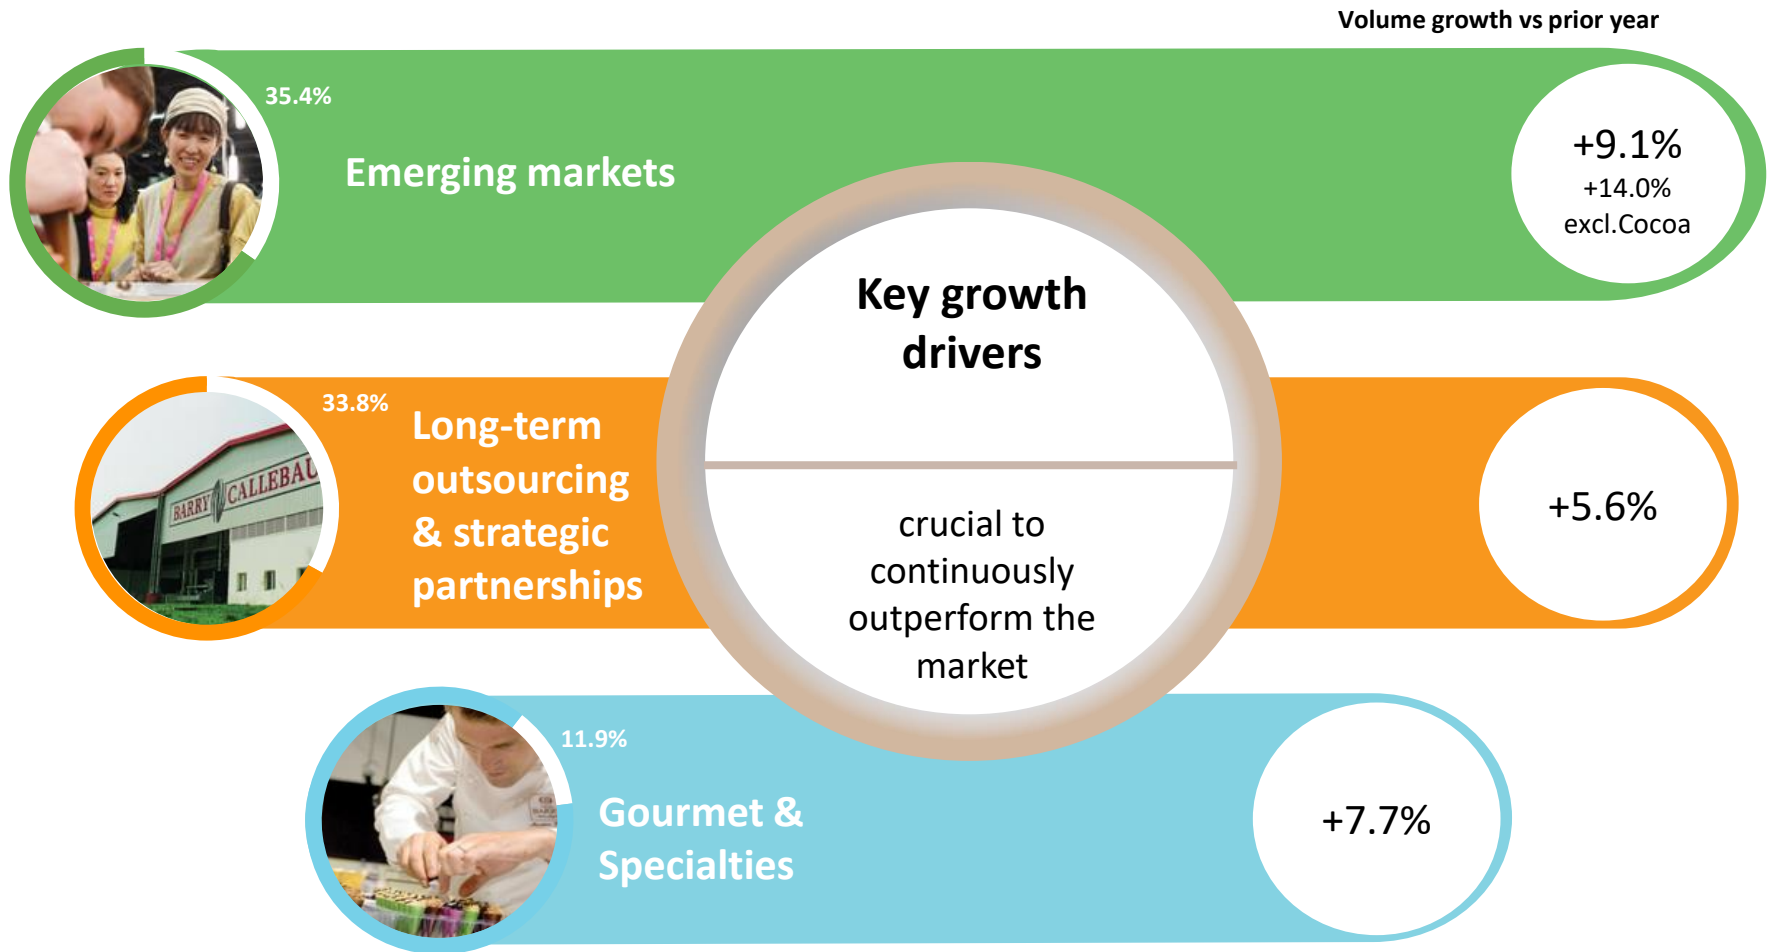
Volume growth vs prior year

35.4%

Emerging markets

+9.1%
+14.0%
excl.Cocoa

Key growth drivers

crucial to continuously outperform the market

33.8%

BARRY CALLEBAU

Long-term outsourcing & strategic partnerships

+5.6%

11.9%

Gourmet & Specialties

+7.7%